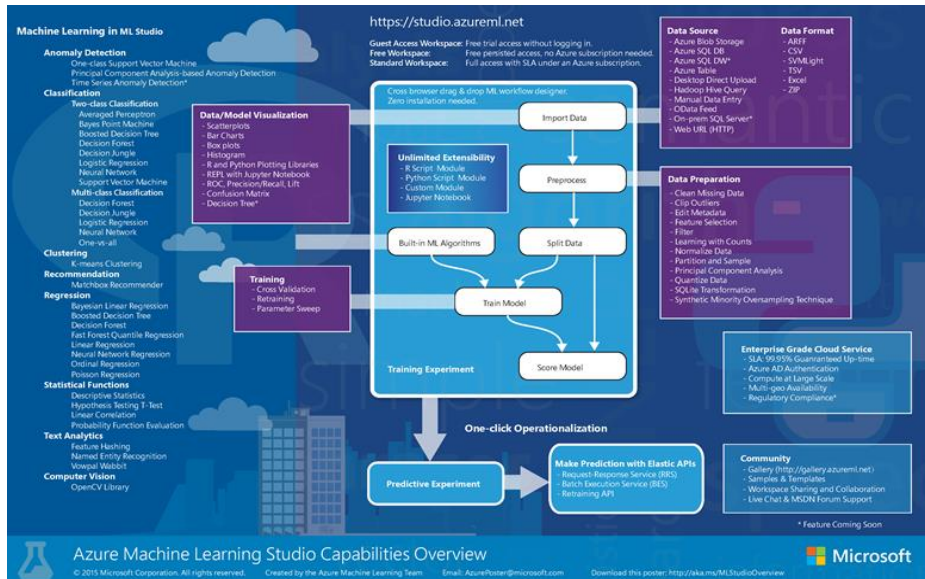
Machine Learning in ML Studio

Anomaly Detection
One-class Support Vector Machine
Principal Component Analysis-based Anomaly Detection
Time Series Anomaly Detection*

Classification
Two-class Classification
Averaged Perceptron
Bayes Point Machine
Boosted Decision Tree
Decision Forest
Decision Jungle
Logistic Regression
Neural Network
Support Vector Machine
Multi-class Classification
Decision Forest
Decision Jungle
Logistic Regression
Neural Network
One-vs-all

Clustering
K-means Clustering

Recommendation
Matchbox Recommender

Regression
Bayesian Linear Regression
Boosted Decision Tree
Decision Forest
Fast Forest Quantile Regression
Linear Regression
Neural Network Regression
Ordinal Regression
Poisson Regression

Statistical Functions
Descriptive Statistics
Hypothesis Testing T-Test
Linear Correlation
Probability Function Evaluation

Text Analytics
Feature Hashing
Named Entity Recognition
Vowpal Wabbit

Computer Vision
OpenCV Library

https://studio.azureml.net

Guest Access Workspace: Free trial access without logging in.
Free Workspace: Free persisted access, no Azure subscription needed.
Standard Workspace: Full access with SLA under an Azure subscription.

Cross browser drag & drop ML workflow designer.
Zero installation needed.

Data/Model Visualization
- Scatterplots
- Bar Charts
- Box plots
- Histogram
- R and Python Plotting Libraries
- REPL with Jupyter Notebook
- ROC, Precision/Recall, Lift
- Confusion Matrix
- Decision Tree*

Import Data

Unlimited Extensibility
- R Script Module
- Python Script Module
- Custom Module
- Jupyter Notebook

Preprocess

Built-in ML Algorithms

Split Data

Training
- Cross Validation
- Retraining
- Parameter Sweep

Train Model

Score Model

Training Experiment

Data Source
- Azure Blob Storage
- Azure SQL DB
- Azure SQL DW*
- Azure Table
- Desktop Direct Upload
- Hadoop Hive Query
- Manual Data Entry
- OData Feed
- On-prem SQL Server*
- Web URL (HTTP)

Data Format
- ARFF
- CSV
- SVMLight
- TSV
- Excel
- ZIP

Data Preparation
- Clean Missing Data
- Clip Outliers
- Edit Metadata
- Feature Selection
- Filter
- Learning with Counts
- Normalize Data
- Partition and Sample
- Principal Component Analysis
- Quantize Data
- SQLite Transformation
- Synthetic Minority Oversampling Technique

Enterprise Grade Cloud Service
- SLA: 99.95% Guaranteed Up-time
- Azure AD Authentication
- Compute at Large Scale
- Multi-geo Availability
- Regulatory Compliance*

One-click Operationalization

Predictive Experiment

Make Prediction with Elastic APIs
- Request-Response Service (RRS)
- Batch Execution Service (BES)
- Retraining API

Community
- Gallery (http://gallery.azureml.net)
- Samples & Templates
- Workspace Sharing and Collaboration
- Live Chat & MSDN Forum Support

* Feature Coming Soon

Azure Machine Learning Studio Capabilities Overview

© 2015 Microsoft Corporation. All rights reserved. Created by the Azure Machine Learning Team Email: AzurePoster@microsoft.com Download this poster: http://aka.ms/MLStudioOverview

Microsoft